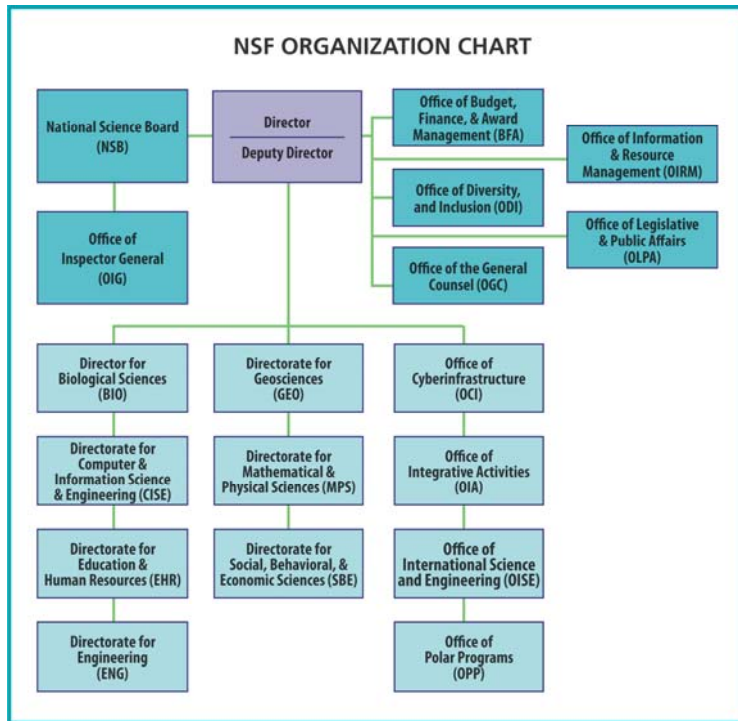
NSF ORGANIZATION CHART

National Science Board (NSB)

Director

Deputy Director

Office of Budget, Finance, & Award Management (BFA)

Office of Information & Resource Management (OIRM)

Office of Diversity, and Inclusion (ODI)

Office of Legislative & Public Affairs (OLPA)

Office of the General Counsel (OGC)

Office of Inspector General (OIG)

Director for Biological Sciences (BIO)

Directorate for Computer & Information Science & Engineering (CISE)

Directorate for Education & Human Resources (EHR)

Directorate for Engineering (ENG)

Directorate for Geosciences (GEO)

Directorate for Mathematical & Physical Sciences (MPS)

Directorate for Social, Behavioral, & Economic Sciences (SBE)

Office of Cyberinfrastructure (OCI)

Office of Integrative Activities (OIA)

Office of International Science and Engineering (OISE)

Office of Polar Programs (OPP)